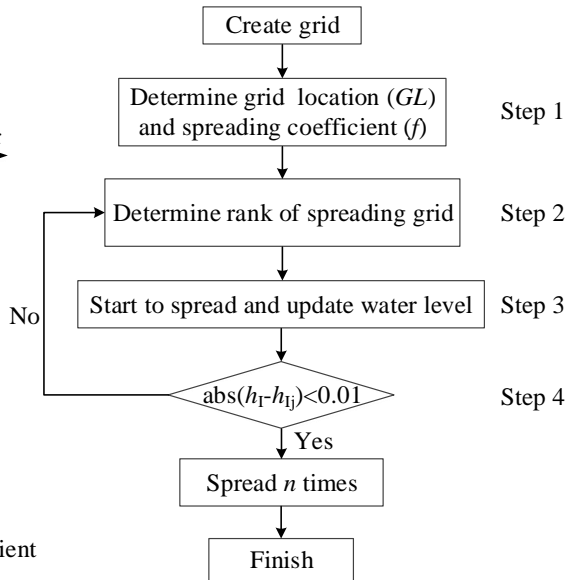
Create grid

Determine grid location (*GL*) and spreading coefficient (*f*)

Step 1

Determine rank of spreading grid

Step 2

No

Start to spread and update water level

Step 3

abs($h_{I}$-$h_{Ij}$)<0.01

Step 4

Yes

Spread *n* times

Finish

ient